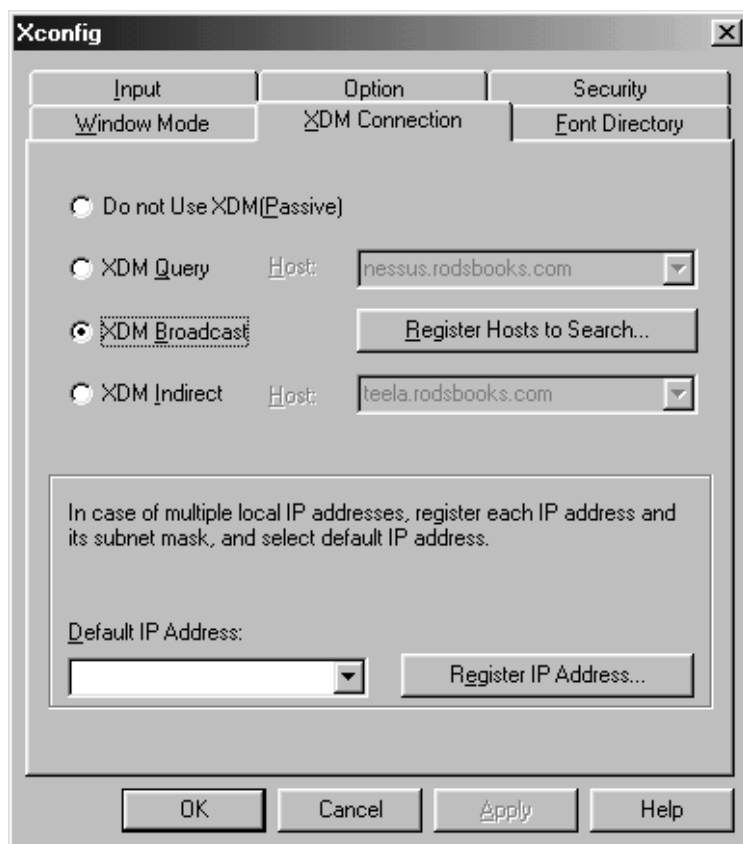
Xconfig

Input
Option
Security
Window Mode
XDM Connection
Font Directory

Do not Use XDM(Passive)

XDM Query Host: nessus.rodsbooks.com

XDM Broadcast Register Hosts to Search...

XDM Indirect Host: teela.rodsbooks.com

In case of multiple local IP addresses, register each IP address and its subnet mask, and select default IP address.

Default IP Address:

Register IP Address...

OK
Cancel
Apply
Help